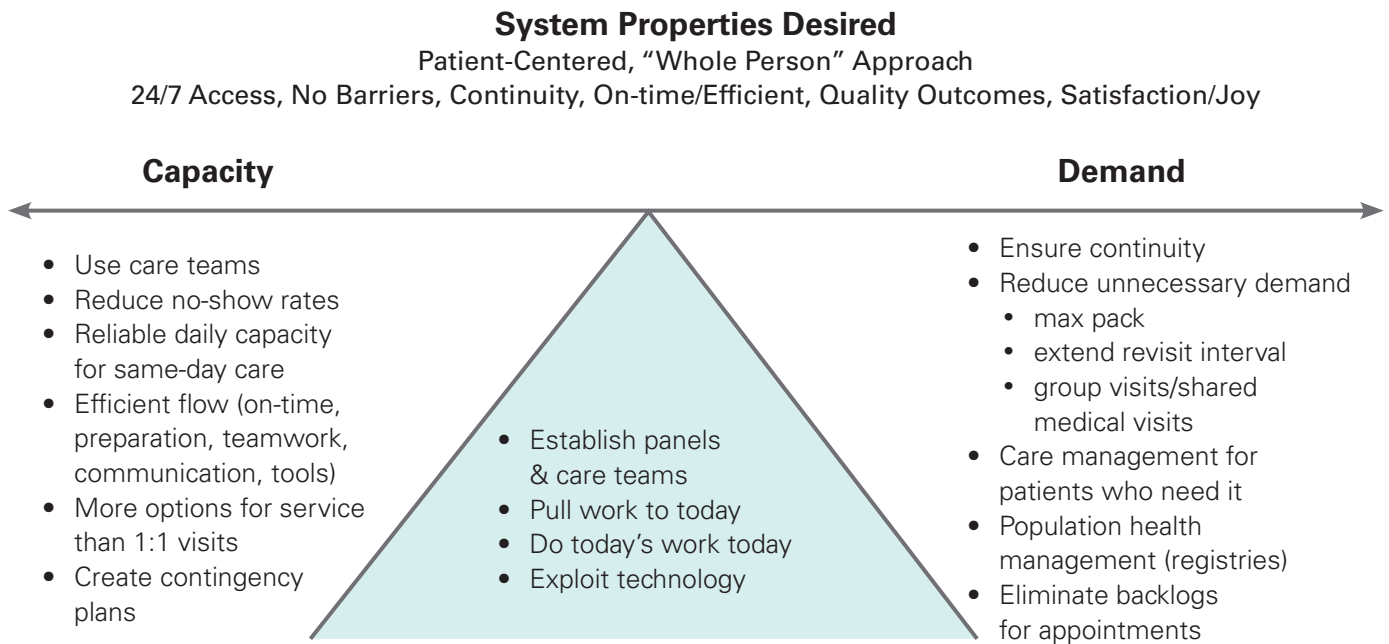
**System Properties Desired**

Patient-Centered, "Whole Person" Approach

24/7 Access, No Barriers, Continuity, On-time/Efficient, Quality Outcomes, Satisfaction/Joy

**Capacity**

- Use care teams
- Reduce no-show rates
- Reliable daily capacity for same-day care
- Efficient flow (on-time, preparation, teamwork, communication, tools)
- More options for service than 1:1 visits
- Create contingency plans

- Establish panels & care teams
- Pull work to today
- Do today's work today
- Exploit technology

**Demand**

- Ensure continuity
- Reduce unnecessary demand
  - max pack
  - extend revisit interval
  - group visits/shared medical visits
- Care management for patients who need it
- Population health management (registries)
- Eliminate backlogs for appointments